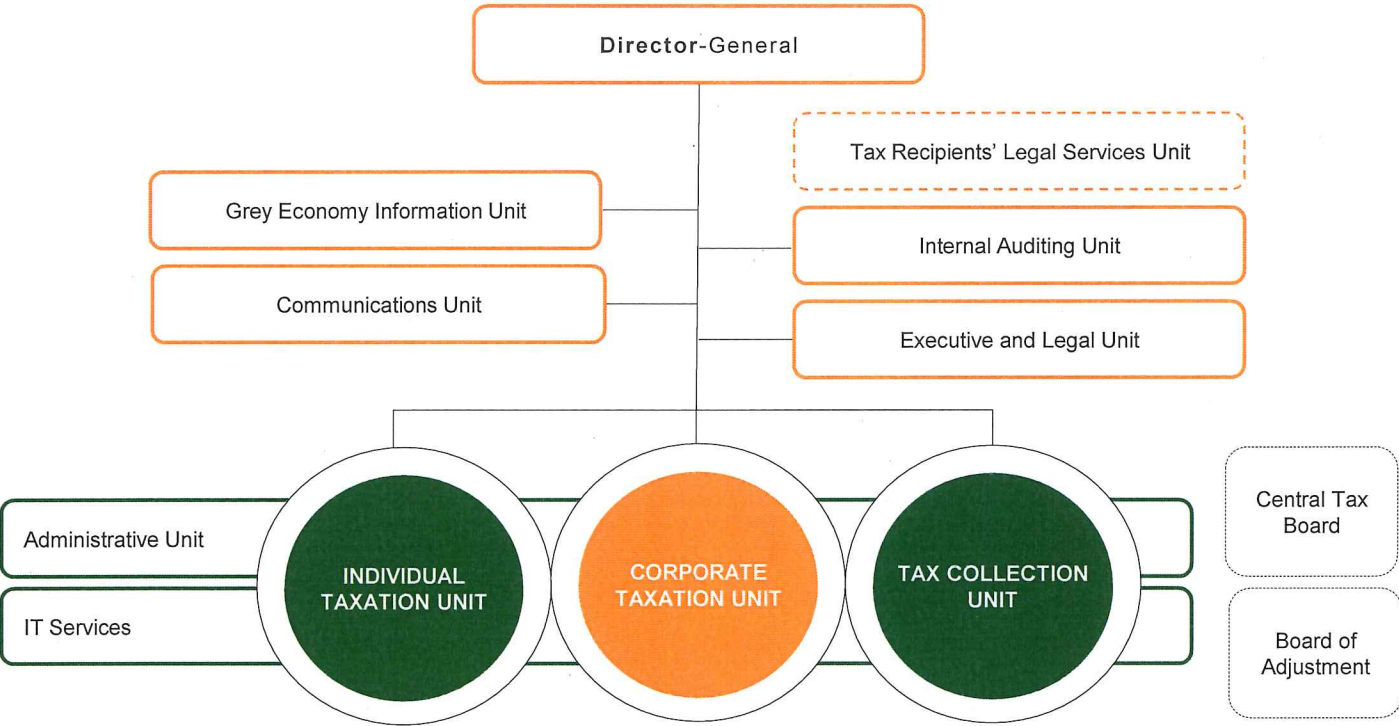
Director-General

Tax Recipients' Legal Services Unit

Grey Economy Information Unit

Internal Auditing Unit

Communications Unit

Executive and Legal Unit

Administrative Unit

IT Services

INDIVIDUAL TAXATION UNIT

CORPORATE TAXATION UNIT

TAX COLLECTION UNIT

Central Tax Board

Board of Adjustment